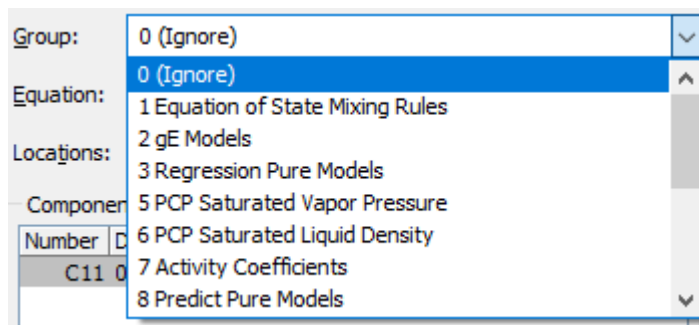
Group: 0 (Ignore)

Equation:

Locations:

Componen

Number D

C11 0

0 (Ignore)
1 Equation of State Mixing Rules
2 gE Models
3 Regression Pure Models
5 PCP Saturated Vapor Pressure
6 PCP Saturated Liquid Density
7 Activity Coefficients
8 Predict Pure Models